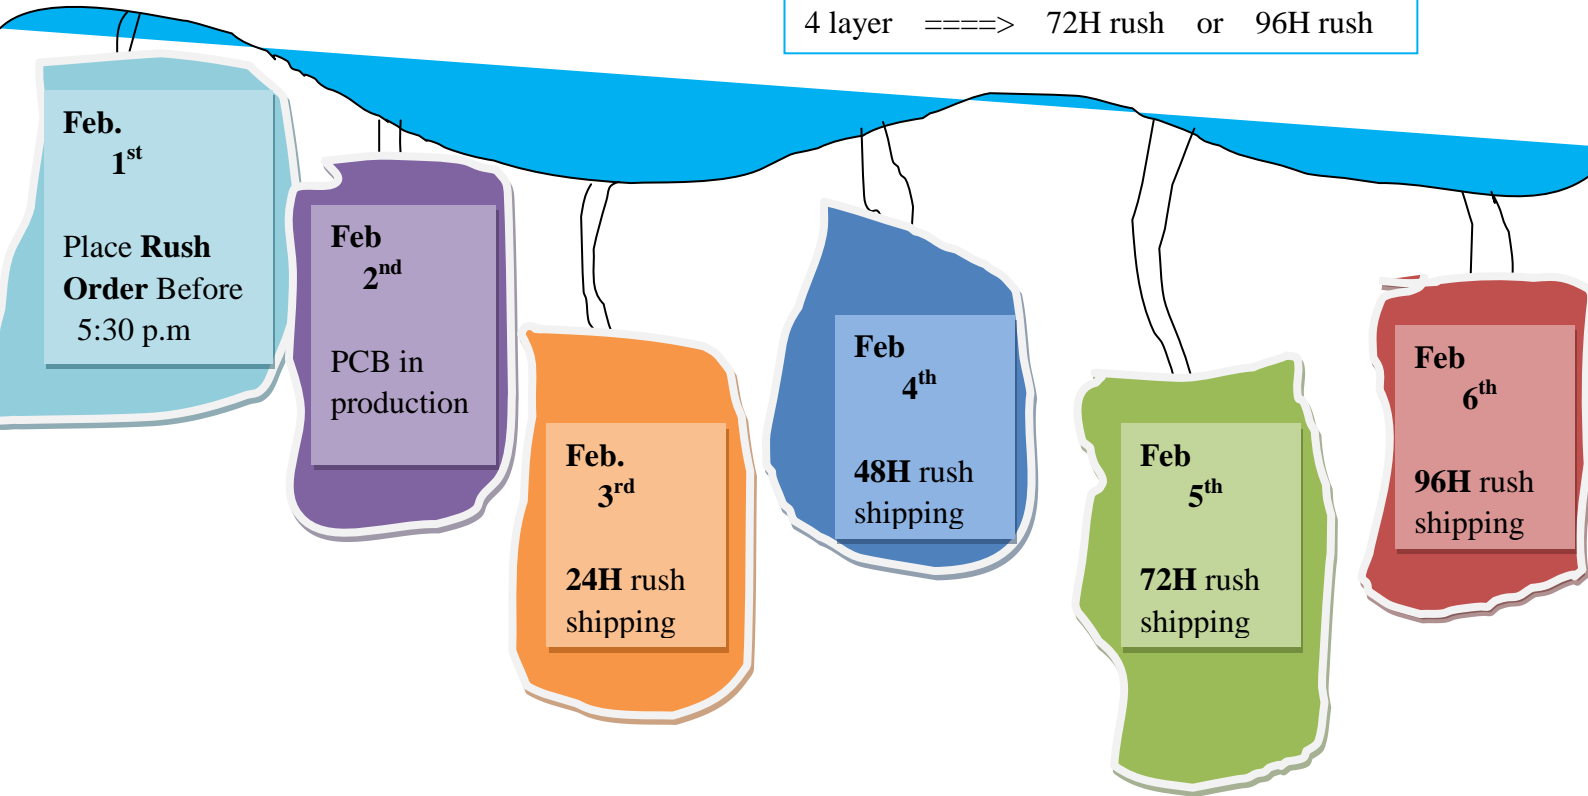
4 layer ====> 72H rush or 96H rush

Feb.
$1^{st}$

Place Rush Order Before 5:30 p.m

Feb
$2^{nd}$

PCB in production

Feb.
$3^{rd}$

24H rush shipping

Feb
$4^{th}$

48H rush shipping

Feb
$5^{th}$

72H rush shipping

Feb
$6^{th}$

96H rush shipping